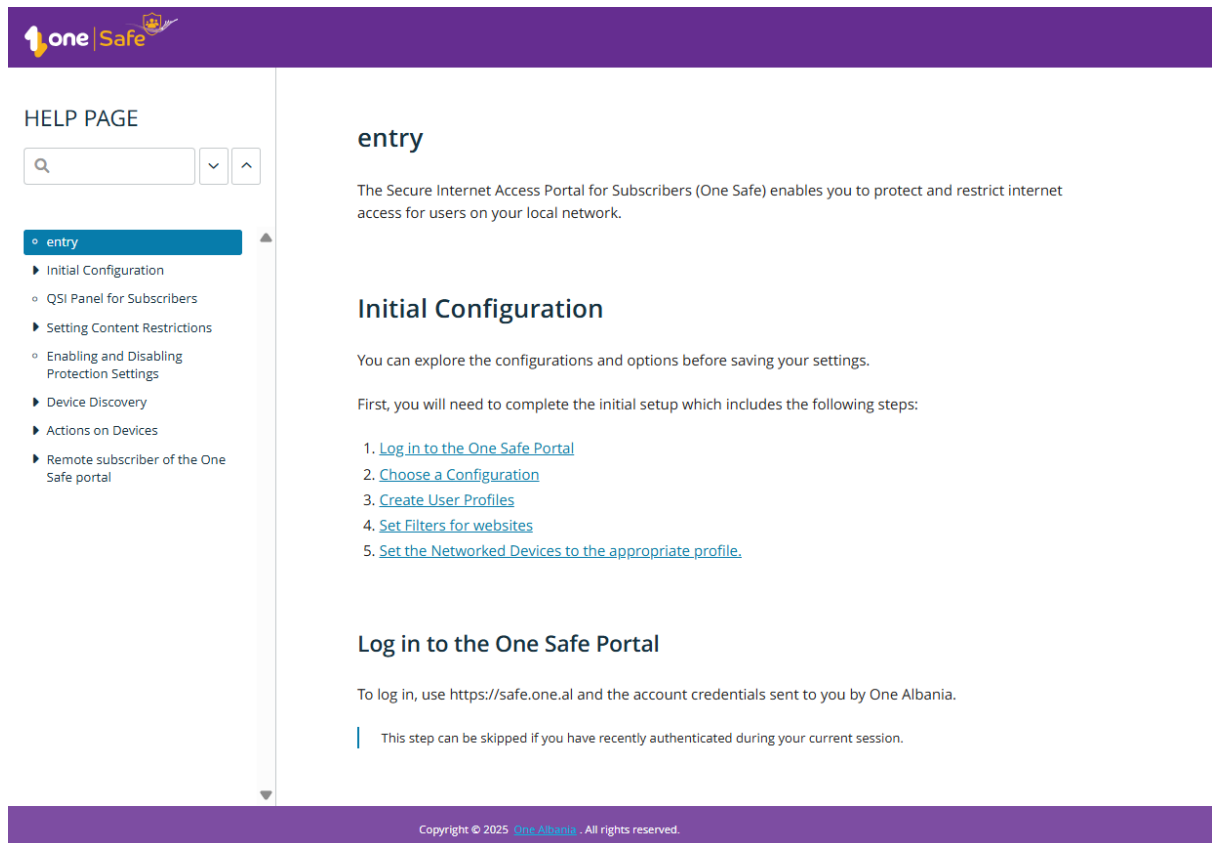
one | Safe

HELP PAGE

entry
Initial Configuration
QSI Panel for Subscribers
Setting Content Restrictions
Enabling and Disabling Protection Settings
Device Discovery
Actions on Devices
Remote subscriber of the One Safe portal

entry

The Secure Internet Access Portal for Subscribers (One Safe) enables you to protect and restrict internet access for users on your local network.

Initial Configuration

You can explore the configurations and options before saving your settings.

First, you will need to complete the initial setup which includes the following steps:

1. Log in to the One Safe Portal
2. Choose a Configuration
3. Create User Profiles
4. Set Filters for websites
5. Set the Networked Devices to the appropriate profile.

Log in to the One Safe Portal

To log in, use https://safe.one.al and the account credentials sent to you by One Albania.

This step can be skipped if you have recently authenticated during your current session.

Copyright © 2025 One Albania . All rights reserved.